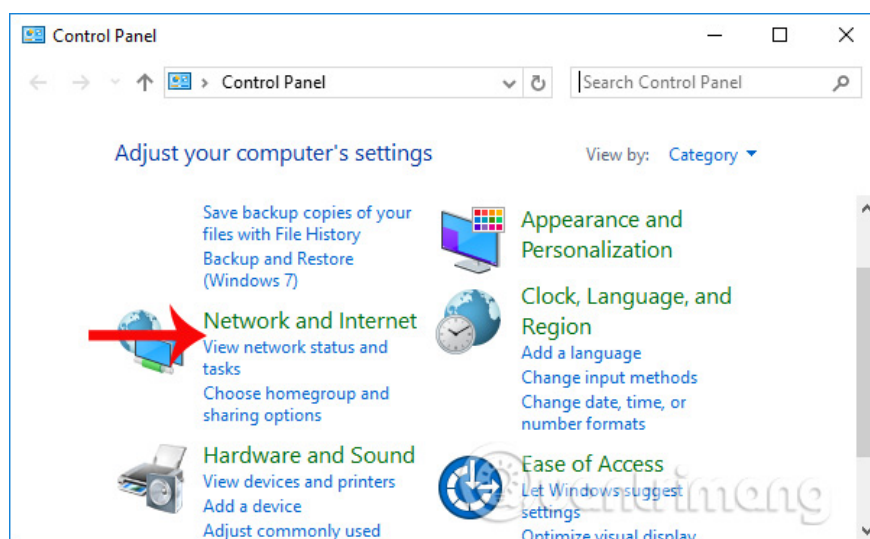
Control Panel

Control Panel

Search Control Panel

Adjust your computer's settings

View by: Category

Save backup copies of your files with File History
Backup and Restore (Windows 7)

Network and Internet
View network status and tasks
Choose homegroup and sharing options

Hardware and Sound
View devices and printers
Add a device
Adjust commonly used

Appearance and Personalization

Clock, Language, and Region
Add a language
Change input methods
Change date, time, or number formats

Ease of Access
Let Windows suggest settings
Optimize visual display

Quantrimang